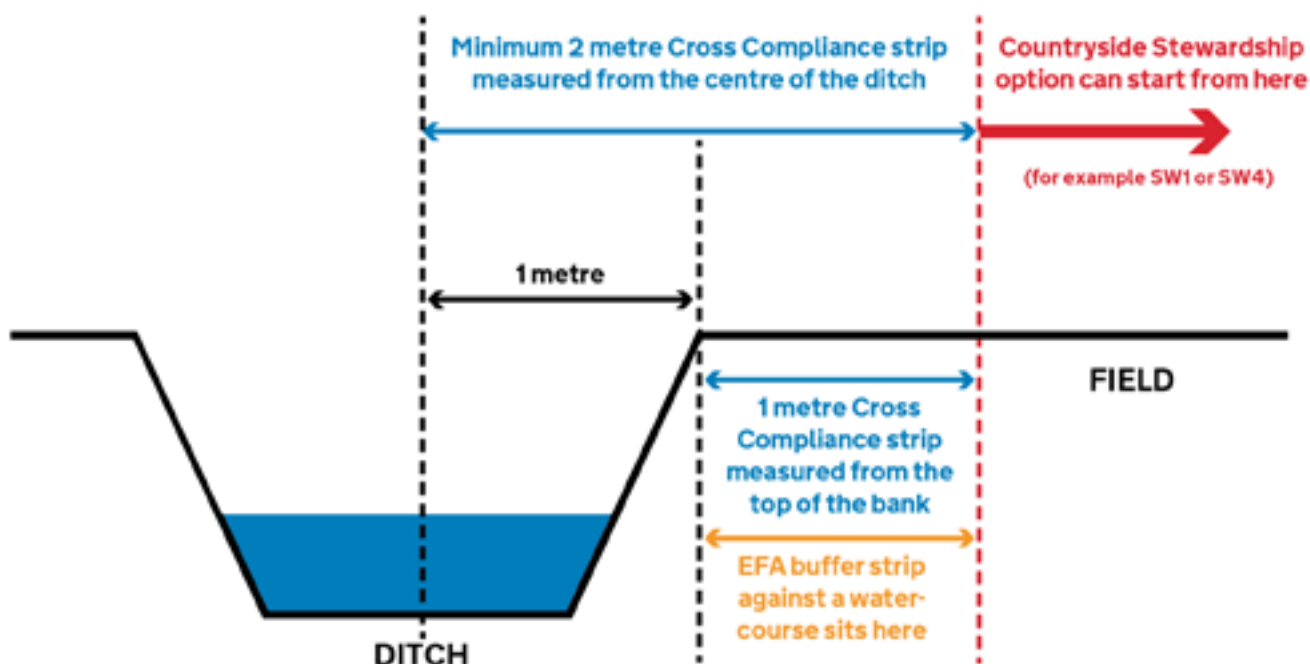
Minimum 2 metre Cross Compliance strip measured from the centre of the ditch

Countryside Stewardship option can start from here

(for example SW1 or SW4)

1 metre

FIELD

1 metre Cross Compliance strip measured from the top of the bank

EFA buffer strip against a watercourse sits here

DITCH